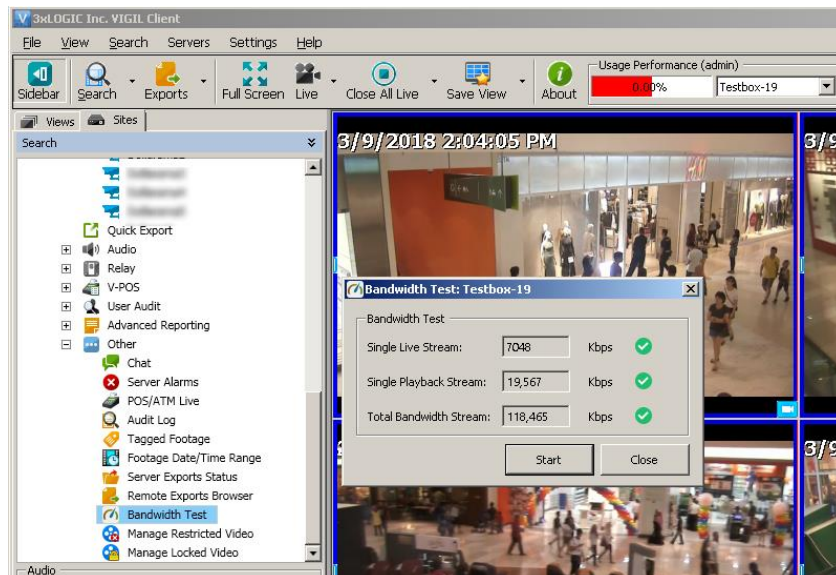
V 3xLOGIC Inc. VIGIL Client

File View Search Servers Settings Help

Sidebar Search Exports Full Screen Live Close All Live Save View About

Usage Performance (admin)
0.00%
Testbox-19

Views Sites

Search

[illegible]
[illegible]
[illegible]
Quick Export
Audio
Relay
V-POS
User Audit
Advanced Reporting
Other
Chat
Server Alarms
POS/ATM Live
Audit Log
Tagged Footage
Footage Date/Time Range
Server Exports Status
Remote Exports Browser
Bandwidth Test
Manage Restricted Video
Manage Locked Video

Audio

3/9/2018 2:04:05 PM

3/9

3/9

Bandwidth Test: Testbox-19

Bandwidth Test

| | | |
|---|---|---|
| Single Live Stream: | 7048 | Kbps |
| Single Playback Stream: | 19,567 | Kbps |
| Total Bandwidth Stream: | 118,465 | Kbps |

Start Close